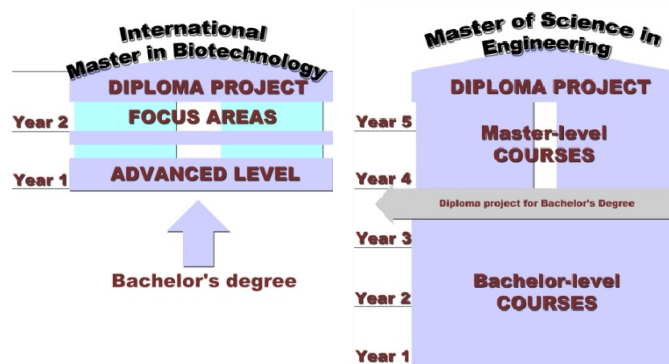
International Master in Biotechnology

DIPLOMA PROJECT

Year 2

FOCUS AREAS

Year 1

ADVANCED LEVEL

Bachelor's degree

Master of Science in Engineering

DIPLOMA PROJECT

Year 5

Master-level COURSES

Year 4

Diploma project for Bachelor's Degree

Year 3

Year 2

Bachelor-level COURSES

Year 1